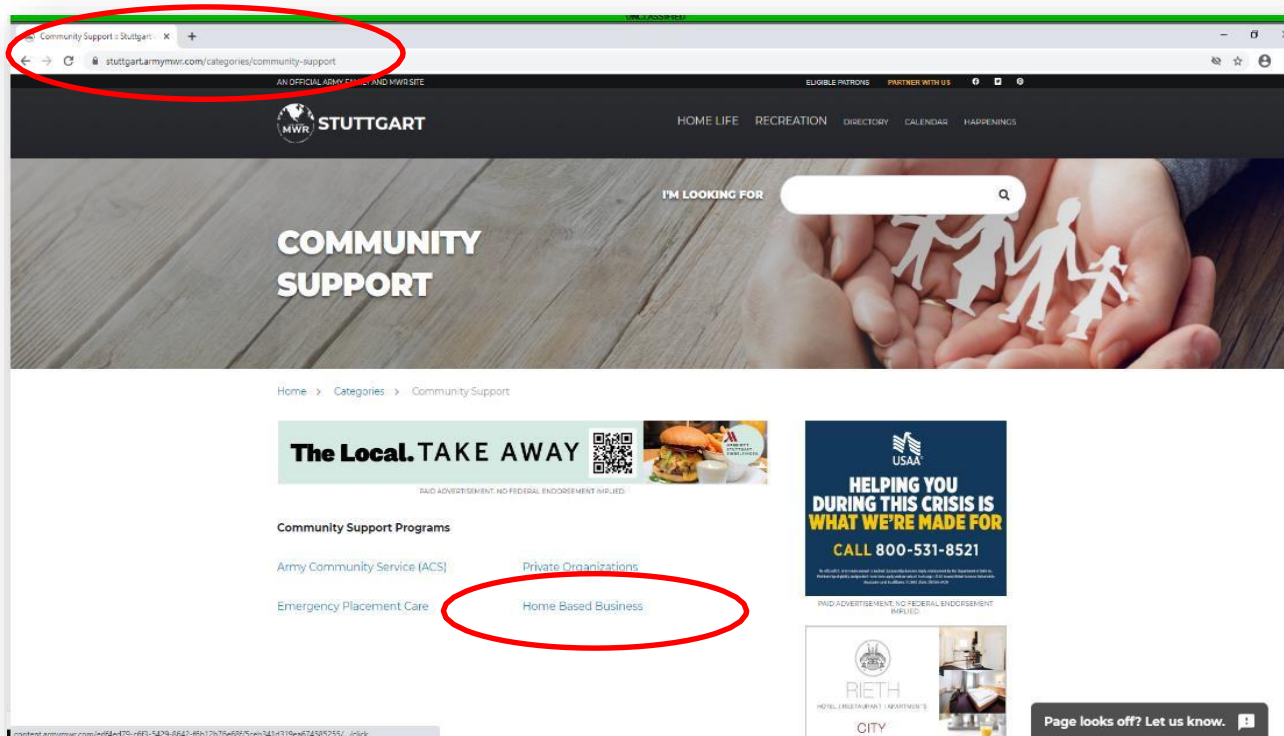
UNCLASSIFIED

Community Support :: Stuttgart ×

stuttgart.armymwr.com/categories/community-support

AN OFFICIAL ARMY FAMILY AND MWR SITE

ELIGIBLE PATRONS PARTNER WITH US

MWR STUTTGART

HOME LIFE RECREATION DIRECTORY CALENDAR HAPPENINGS

I'M LOOKING FOR

COMMUNITY SUPPORT

Home > Categories > Community Support

The Local. TAKE AWAY

PAID ADVERTISEMENT. NO FEDERAL ENDORSEMENT IMPLIED.

Community Support Programs

Army Community Service (ACS)

Private Organizations

Emergency Placement Care

Home Based Business

USAA

HELPING YOU DURING THIS CRISIS IS WHAT WE'RE MADE FOR

CALL 800-531-8521

PAID ADVERTISEMENT. NO FEDERAL ENDORSEMENT IMPLIED.

RIETH

HOTEL | RESTAURANT | APARTMENTS

CITY

Page looks off? Let us know.

content.armymwr.com/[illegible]/click